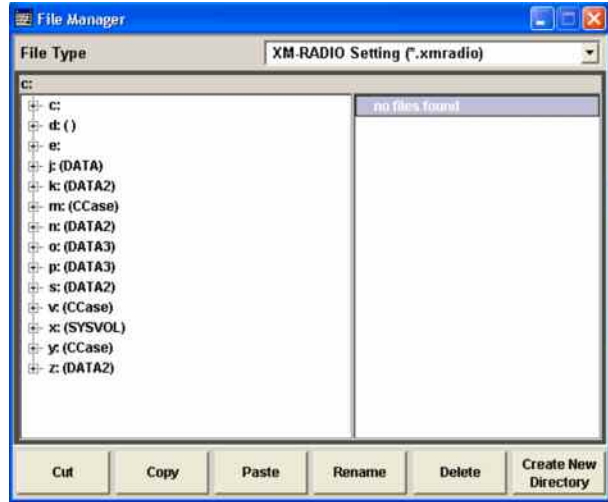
File Manager

File Type | XM-RADIO Setting (*.xmradio)

c:

c:
d: ()
e:
j: (DATA)
k: (DATA2)
m: (CCase)
n: (DATA2)
o: (DATA3)
p: (DATA3)
s: (DATA2)
v: (CCase)
x: (SYSVOL)
y: (CCase)
z: (DATA2)

no files found

Cut | Copy | Paste | Rename | Delete | Create New Directory